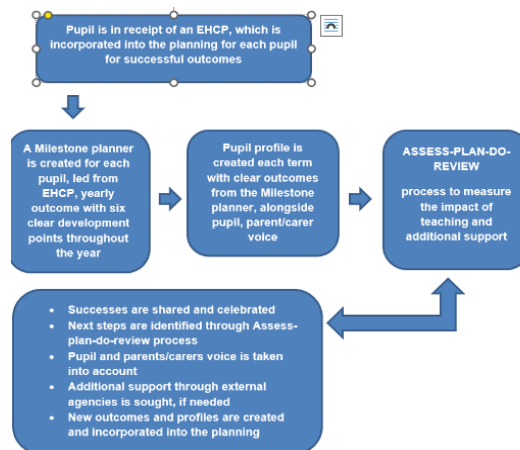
Pupil is in receipt of an EHCP, which is incorporated into the planning for each pupil for successful outcomes

A Milestone planner is created for each pupil, led from EHCP, yearly outcome with six clear development points throughout the year

Pupil profile is created each term with clear outcomes from the Milestone planner, alongside pupil, parent/carer voice

ASSESS-PLAN-DO-REVIEW

process to measure the impact of teaching and additional support

- Successes are shared and celebrated
- Next steps are identified through Assess-plan-do-review process
- Pupil and parents/carers voice is taken into account
- Additional support through external agencies is sought, if needed
- New outcomes and profiles are created and incorporated into the planning